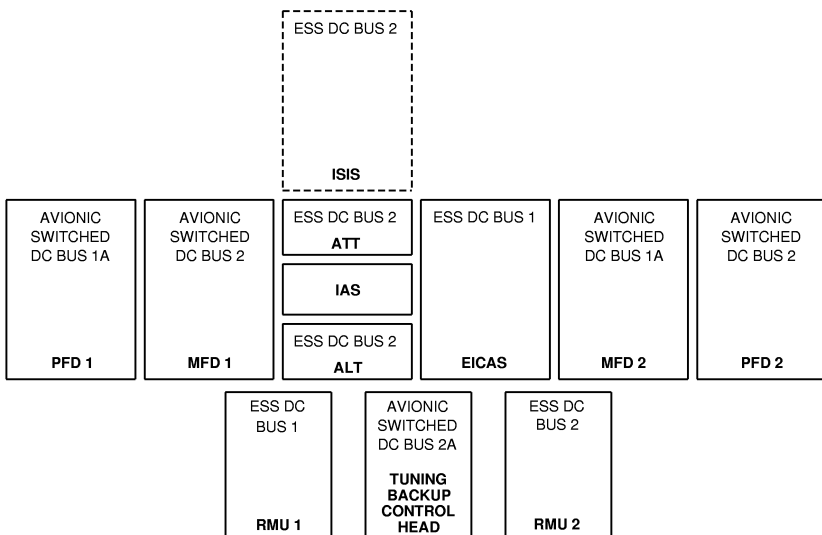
ESS DC BUS 2

ISIS

AVIONIC SWITCHED DC BUS 1A

PFD 1

AVIONIC SWITCHED DC BUS 2

MFD 1

ESS DC BUS 2

ATT

IAS

ESS DC BUS 2

ALT

ESS DC BUS 1

EICAS

AVIONIC SWITCHED DC BUS 1A

MFD 2

AVIONIC SWITCHED DC BUS 2

PFD 2

ESS DC BUS 1

RMU 1

AVIONIC SWITCHED DC BUS 2A

TUNING BACKUP CONTROL HEAD

ESS DC BUS 2

RMU 2